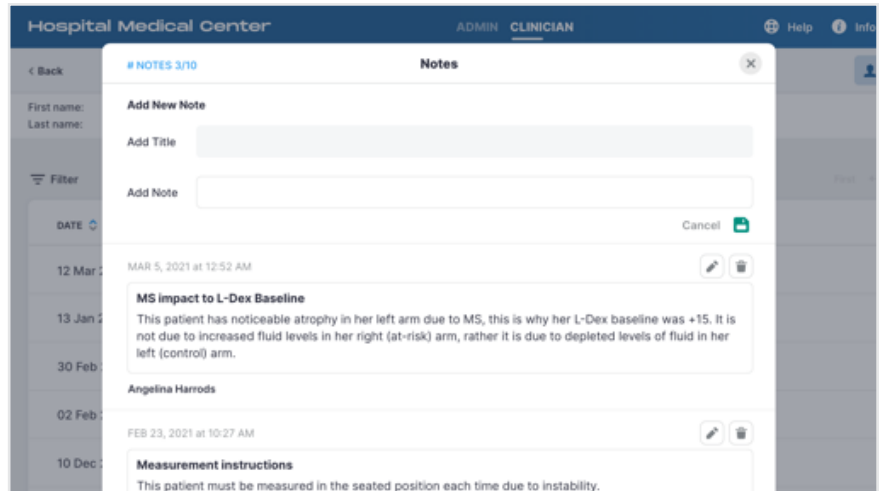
Hospital Medical Center
ADMIN CLINICIAN
Help Info

< Back
First name:
Last name:

Filter
DATE
12 Mar
13 Jan
30 Feb
02 Feb
10 Dec

# NOTES 3/10
Notes

Add New Note
Add Title
Add Note
Cancel

MAR 5, 2021 at 12:52 AM
MS impact to L-Dex Baseline
This patient has noticeable atrophy in her left arm due to MS, this is why her L-Dex baseline was +15. It is not due to increased fluid levels in her right (at-risk) arm, rather it is due to depleted levels of fluid in her left (control) arm.
Angelina Harrods

FEB 23, 2021 at 10:27 AM
Measurement instructions
This patient must be measured in the seated position each time due to instability.